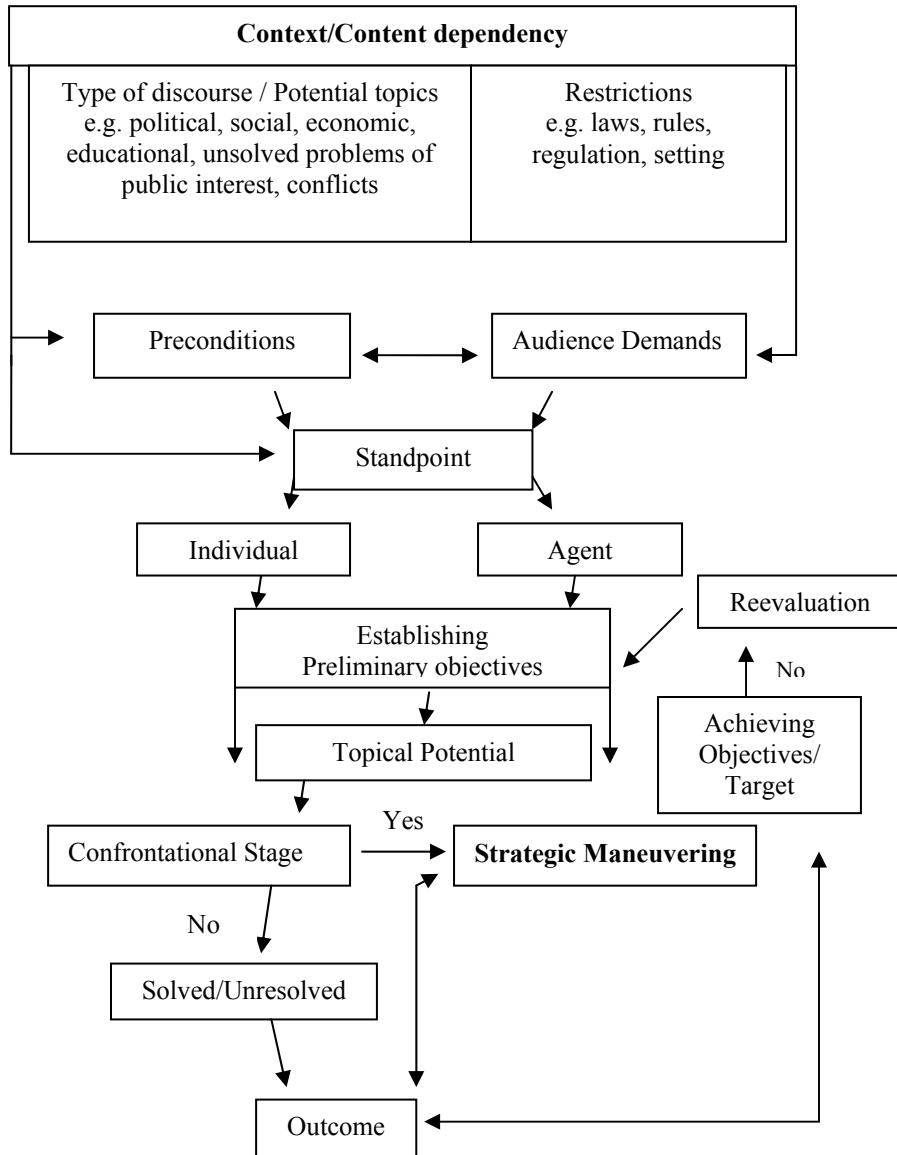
Context/Content dependency

Type of discourse / Potential topics e.g. political, social, economic, educational, unsolved problems of public interest, conflicts

Restrictions e.g. laws, rules, regulation, setting

Preconditions

Audience Demands

Standpoint

Individual

Agent

Reevaluation

Establishing Preliminary objectives

No

Achieving Objectives/ Target

Topical Potential

Yes

Confrontational Stage

Strategic Maneuvering

No

Solved/Unresolved

Outcome